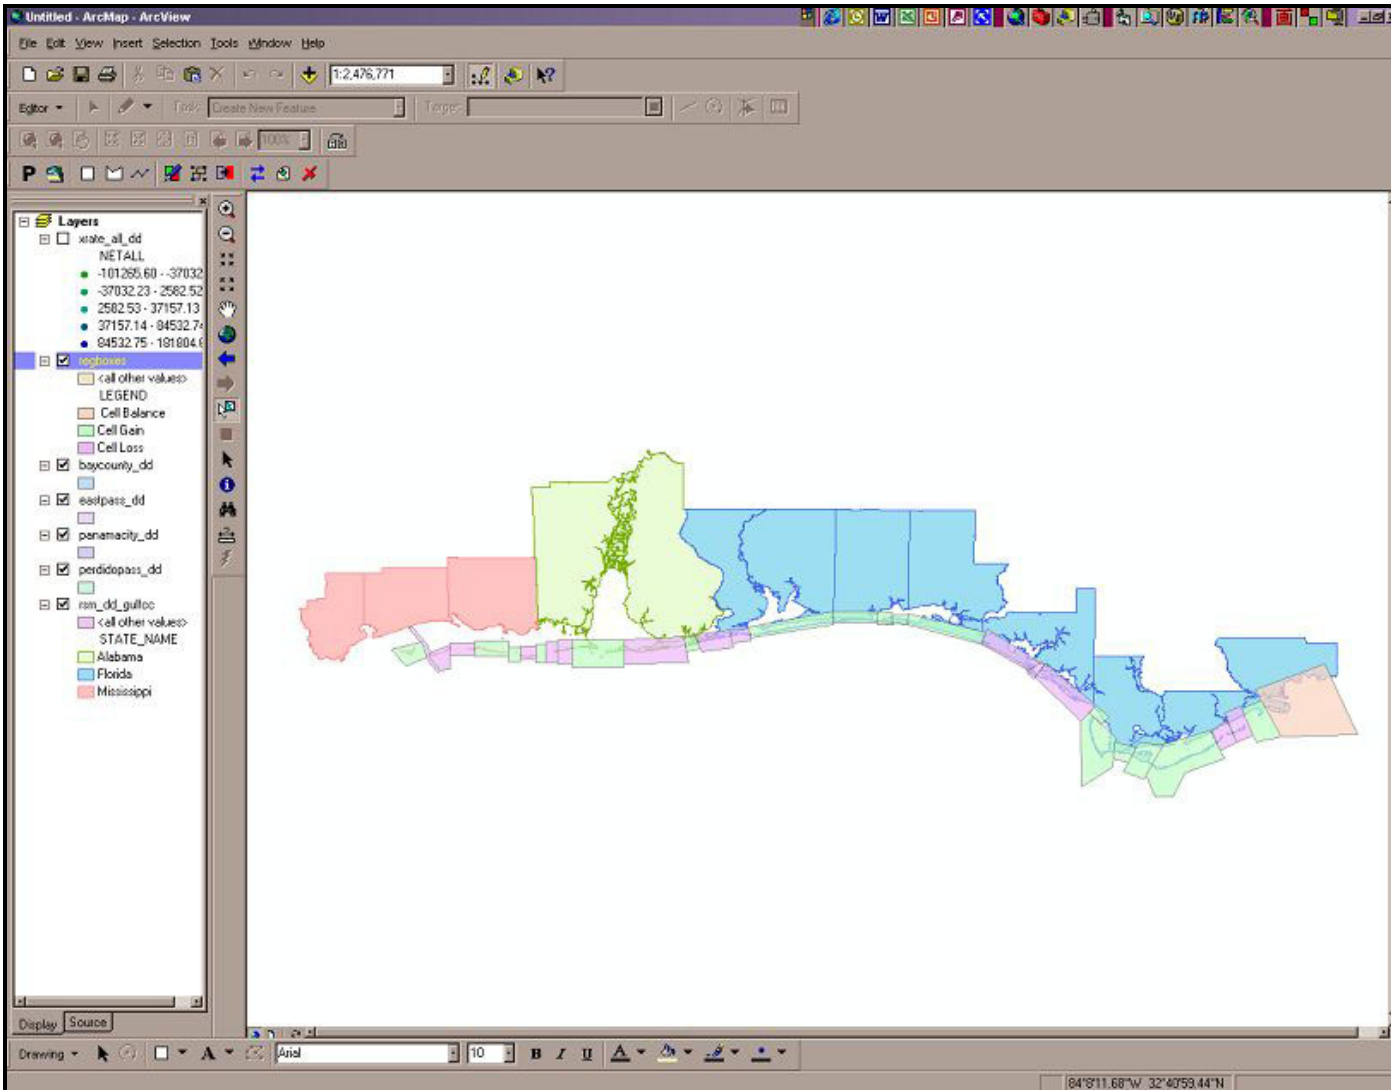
Untitled - ArcMap - ArcView

File Edit View Insert Selection Tools Window Help

1:2,476,771

Editor Task: Create New Feature Target:

100%

P

Layers
xrate_all_dd
NETALL
-101265.60 - -37032
-37032.23 - 2582.52
2582.53 - 37157.13
37157.14 - 84532.7
84532.75 - 181804.
regboxes
<all other values>
LEGEND
Cell Balance
Cell Gain
Cell Loss
baycounty_dd
eastpass_dd
panamacity_dd
perdidopass_dd
rsm_dd_gulfco
<all other values>
STATE_NAME
Alabama
Florida
Mississippi

Display Source

Drawing Arial 10 B I U A

84°8'11.68"W 32°40'59.44"N